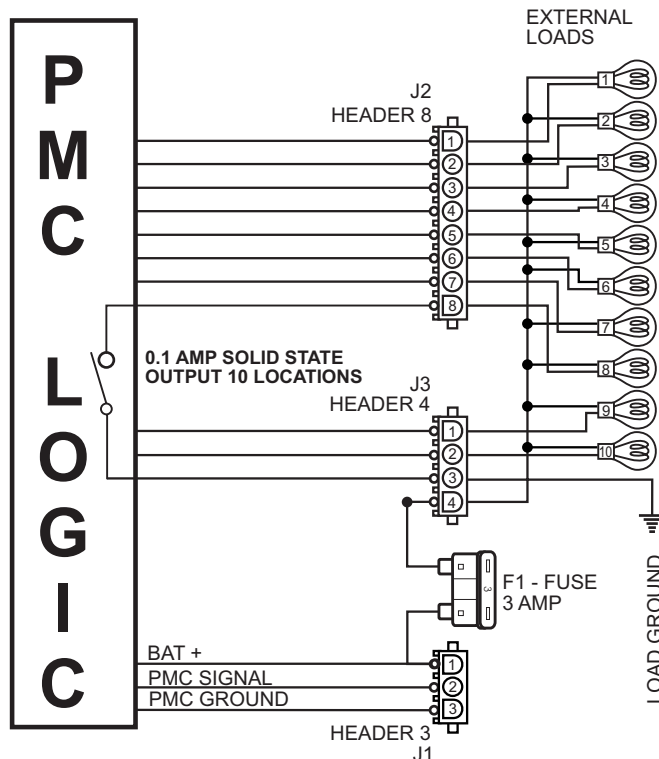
EXTERNAL LOADS

P
M
C

L
O
G
I
C

J2
HEADER 8

1
2
3
4
5
6
7
8

1
2
3
4
5
6
7
8
9
10

0.1 AMP SOLID STATE
OUTPUT 10 LOCATIONS

J3
HEADER 4

1
2
3
4

F1 - FUSE
3 AMP

3

LOAD GROUND

BAT +
PMC SIGNAL
PMC GROUND

1
2
3

HEADER 3
J1